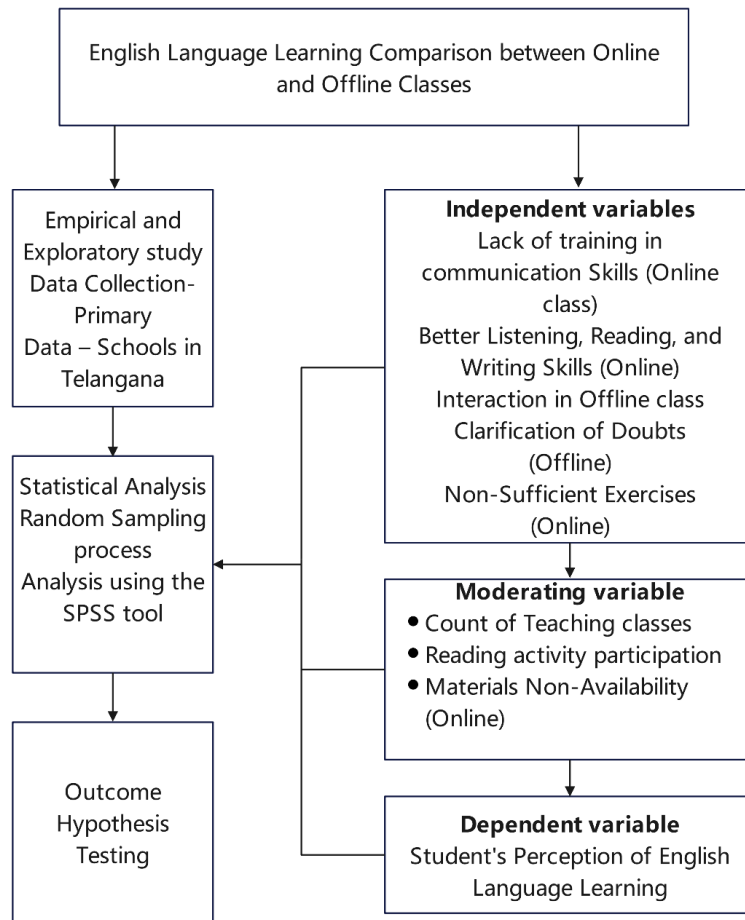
English Language Learning Comparison between Online and Offline Classes

Empirical and Exploratory study Data Collection-Primary Data – Schools in Telangana

Statistical Analysis Random Sampling process Analysis using the SPSS tool

Outcome Hypothesis Testing

**Independent variables**
Lack of training in communication Skills (Online class)
Better Listening, Reading, and Writing Skills (Online)
Interaction in Offline class
Clarification of Doubts (Offline)
Non-Sufficient Exercises (Online)

**Moderating variable**
- Count of Teaching classes
- Reading activity participation
- Materials Non-Availability (Online)

**Dependent variable**
Student's Perception of English Language Learning